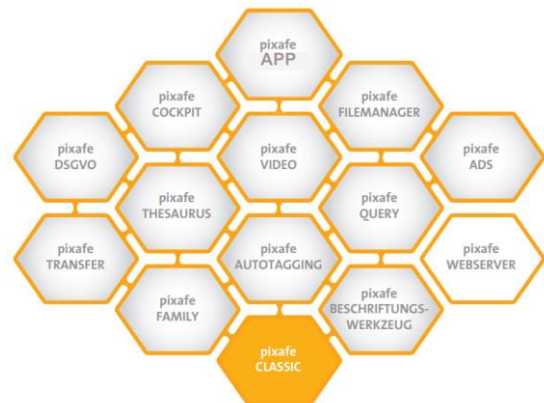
pixafe
APP

pixafe
COCKPIT

pixafe
FILEMANAGER

pixafe
DSGVO

pixafe
VIDEO

pixafe
ADS

pixafe
THESAURUS

pixafe
QUERY

pixafe
TRANSFER

pixafe
AUTOTAGGING

pixafe
WEBSERVER

pixafe
FAMILY

pixafe
BESCHRIFTUNGSWERKZEUG

pixafe
CLASSIC